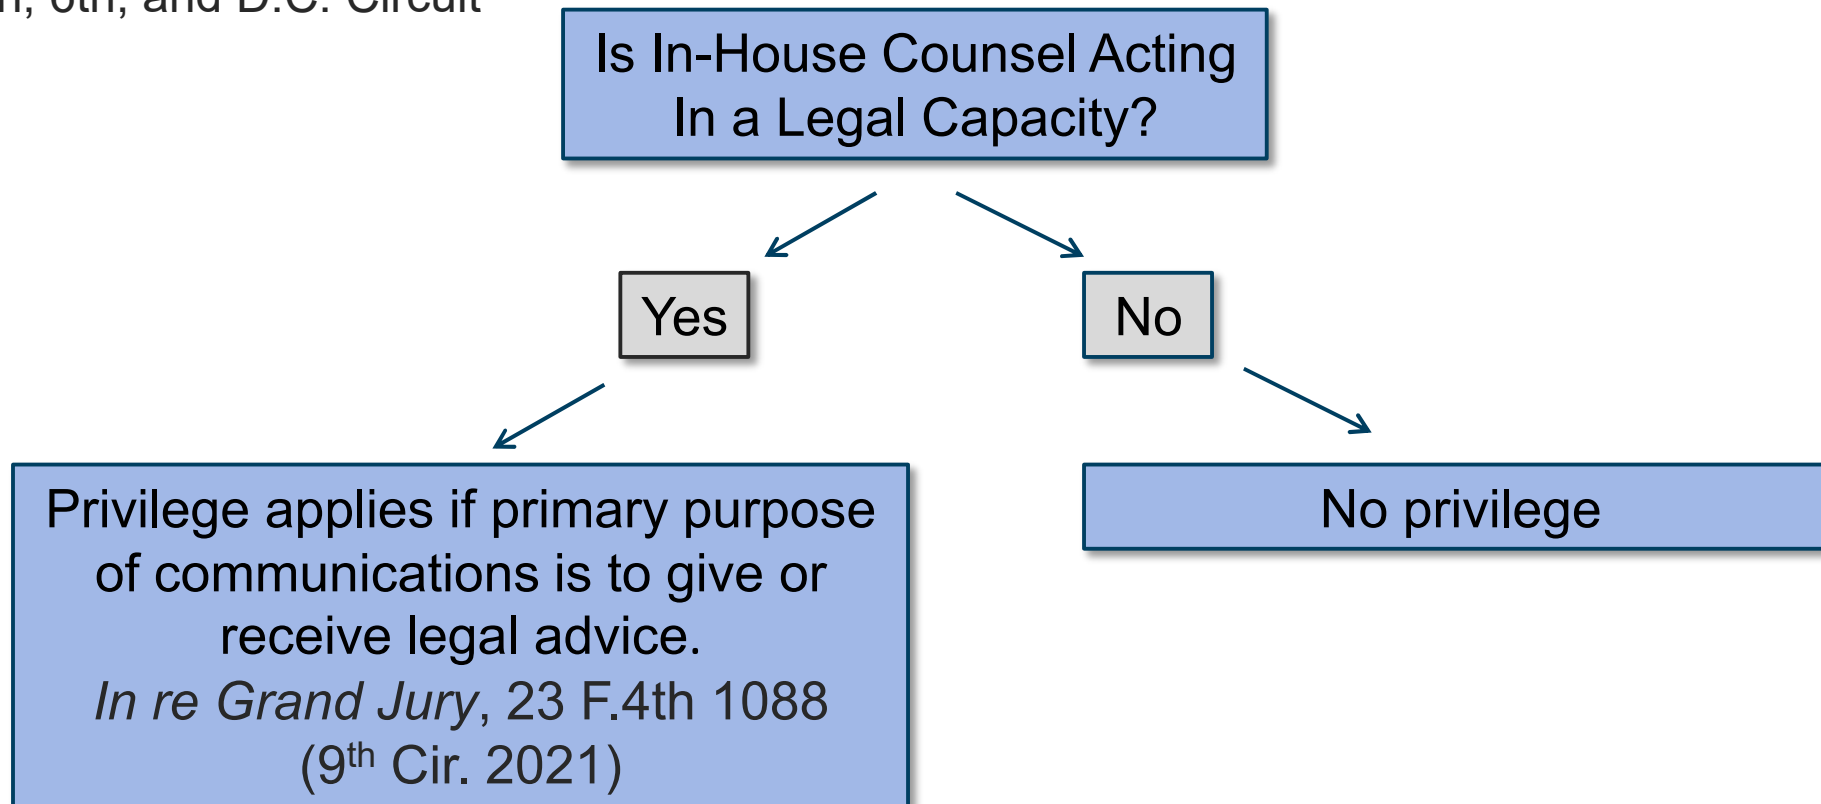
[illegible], and D.C. Circuit

Is In-House Counsel Acting In a Legal Capacity?

Yes

No

Privilege applies if primary purpose of communications is to give or receive legal advice. *In re Grand Jury*, 23 F.4th 1088 ($9^{th}$ Cir. 2021)

No privilege